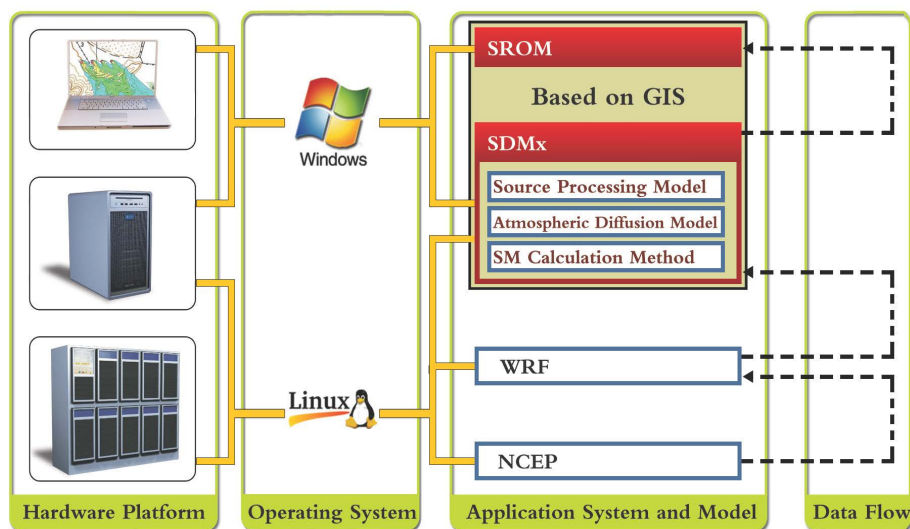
Windows

Linux

SROM

Based on GIS

SDMx

Source Processing Model

Atmospheric Diffusion Model

SM Calculation Method

WRF

NCEP

Hardware Platform

Operating System

Application System and Model

Data Flow